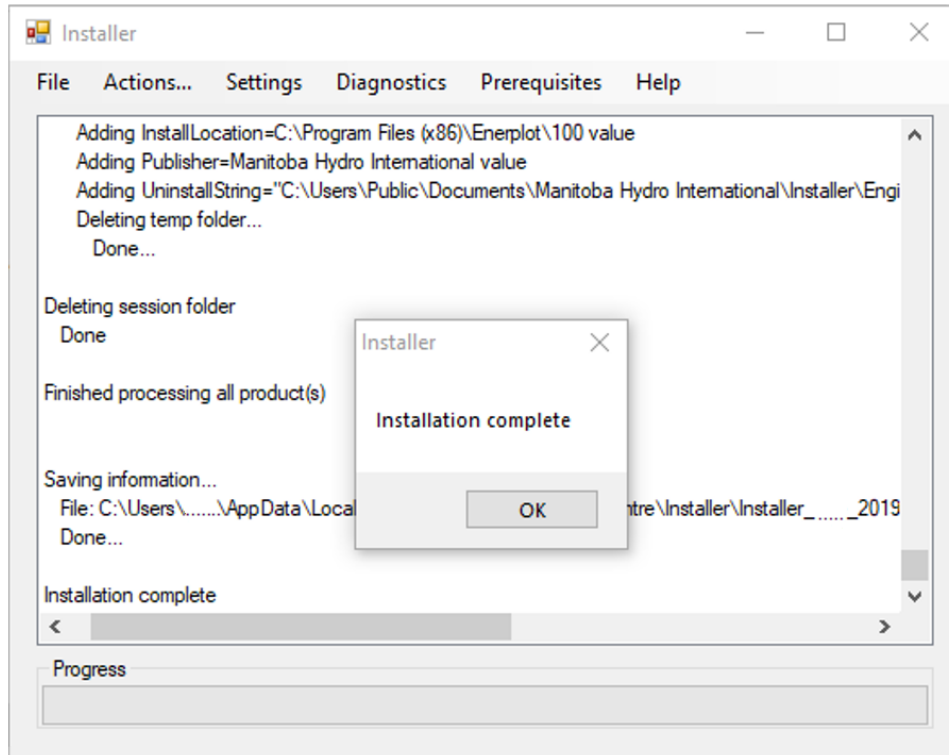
Installer

File Actions... Settings Diagnostics Prerequisites Help

Adding InstallLocation=C:\Program Files (x86)\Enerplot\100 value
Adding Publisher=Manitoba Hydro International value
Adding UninstallString="C:\Users\Public\Documents\Manitoba Hydro International\Installer\Engi
Deleting temp folder...
Done...

Deleting session folder
Done

Finished processing all product(s)

Saving information...
File: C:\Users\.......\AppData\Local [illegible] ntre\Installer\Installer_......_2019
Done...

Installation complete

Installer

Installation complete

OK

Progress